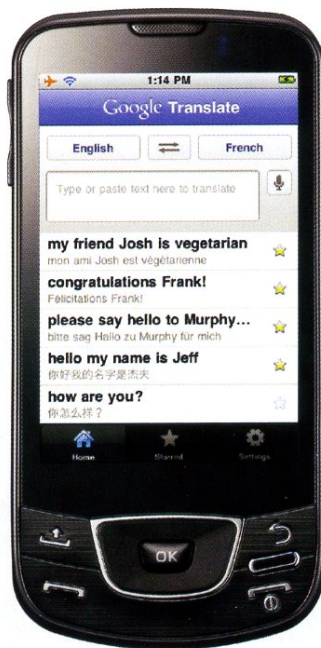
1:14 PM

Google Translate

English

French

Type or paste text here to translate

my friend Josh is vegetarian
mon ami Josh est végétarienne

congratulations Frank!
Félicitations Frank!

please say hello to Murphy...
bitte sag Hallo zu Murphy für mich

hello my name is Jeff
你好我的名字是杰夫

how are you?
你怎么样？

Home

Starred

Settings

OK